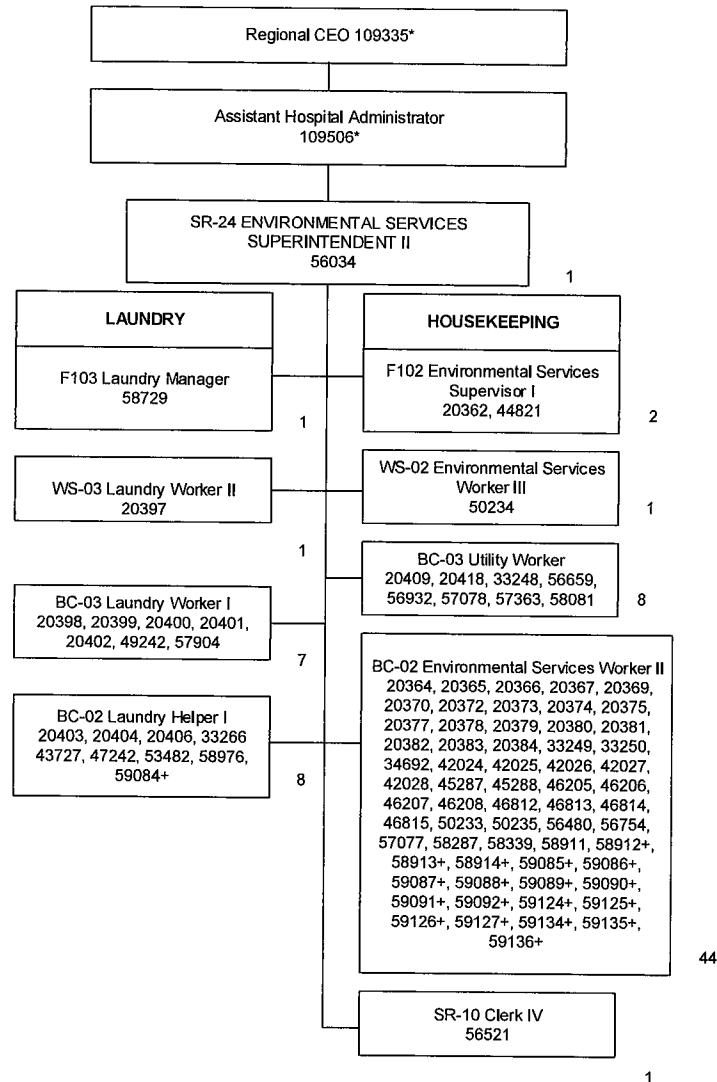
Regional CEO 109335*

Assistant Hospital Administrator 109506*

SR-24 ENVIRONMENTAL SERVICES SUPERINTENDENT II 56034

1

LAUNDRY

HOUSEKEEPING

F103 Laundry Manager 58729

1

F102 Environmental Services Supervisor I 20362, 44821

2

WS-03 Laundry Worker II 20397

1

WS-02 Environmental Services Worker III 50234

1

BC-03 Utility Worker 20409, 20418, 33248, 56659, 56932, 57078, 57363, 58081

8

BC-03 Laundry Worker I 20398, 20399, 20400, 20401, 20402, 49242, 57904

7

BC-02 Laundry Helper I 20403, 20404, 20406, 33266 43727, 47242, 53482, 58976, 59084+

8

BC-02 Environmental Services Worker II 20364, 20365, 20366, 20367, 20369, 20370, 20372, 20373, 20374, 20375, 20377, 20378, 20379, 20380, 20381, 20382, 20383, 20384, 33249, 33250, 34692, 42024, 42025, 42026, 42027, 42028, 45287, 45288, 46205, 46206, 46207, 46208, 46812, 46813, 46814, 46815, 50233, 50235, 56480, 56754, 57077, 58287, 58339, 58911, 58912+, 58913+, 58914+, 59085+, 59086+, 59087+, 59088+, 59089+, 59090+, 59091+, 59092+, 59124+, 59125+, 59126+, 59127+, 59134+, 59135+, 59136+

44

SR-10 Clerk IV 56521

1